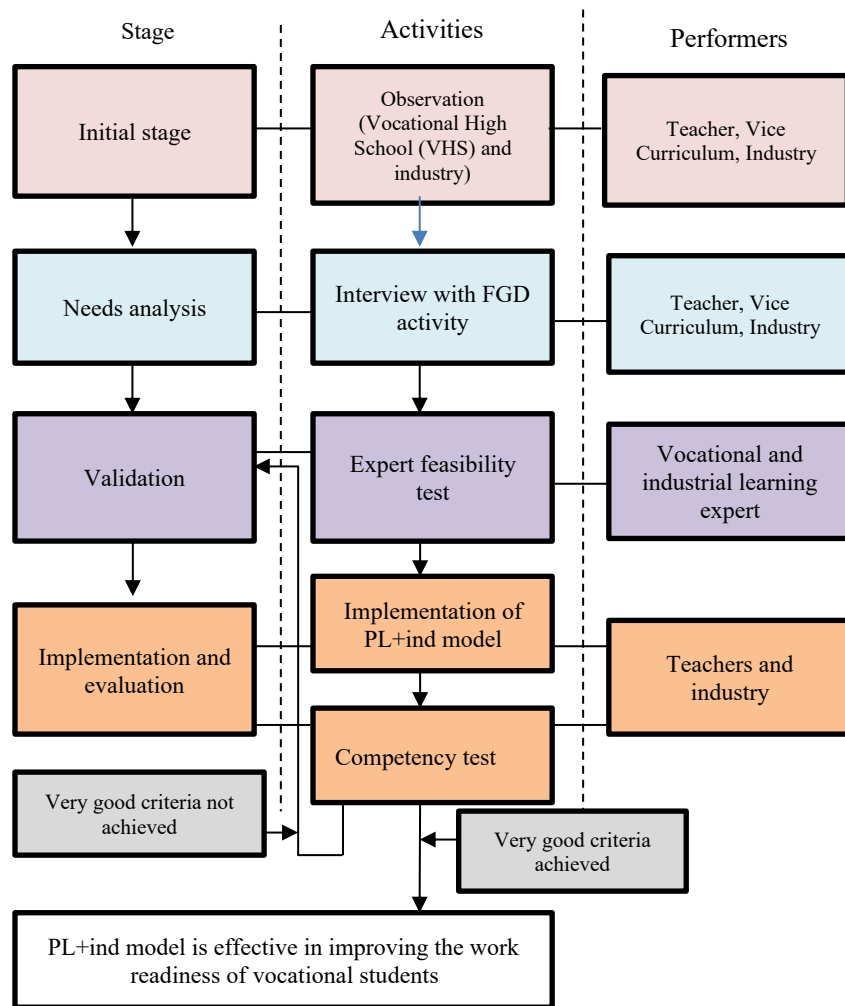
Stage

Activities

Performers

Initial stage

Observation (Vocational High School (VHS) and industry)

Teacher, Vice Curriculum, Industry

Needs analysis

Interview with FGD activity

Teacher, Vice Curriculum, Industry

Validation

Expert feasibility test

Vocational and industrial learning expert

Implementation and evaluation

Implementation of PL+ind model

Teachers and industry

Competency test

Very good criteria not achieved

Very good criteria achieved

PL+ind model is effective in improving the work readiness of vocational students